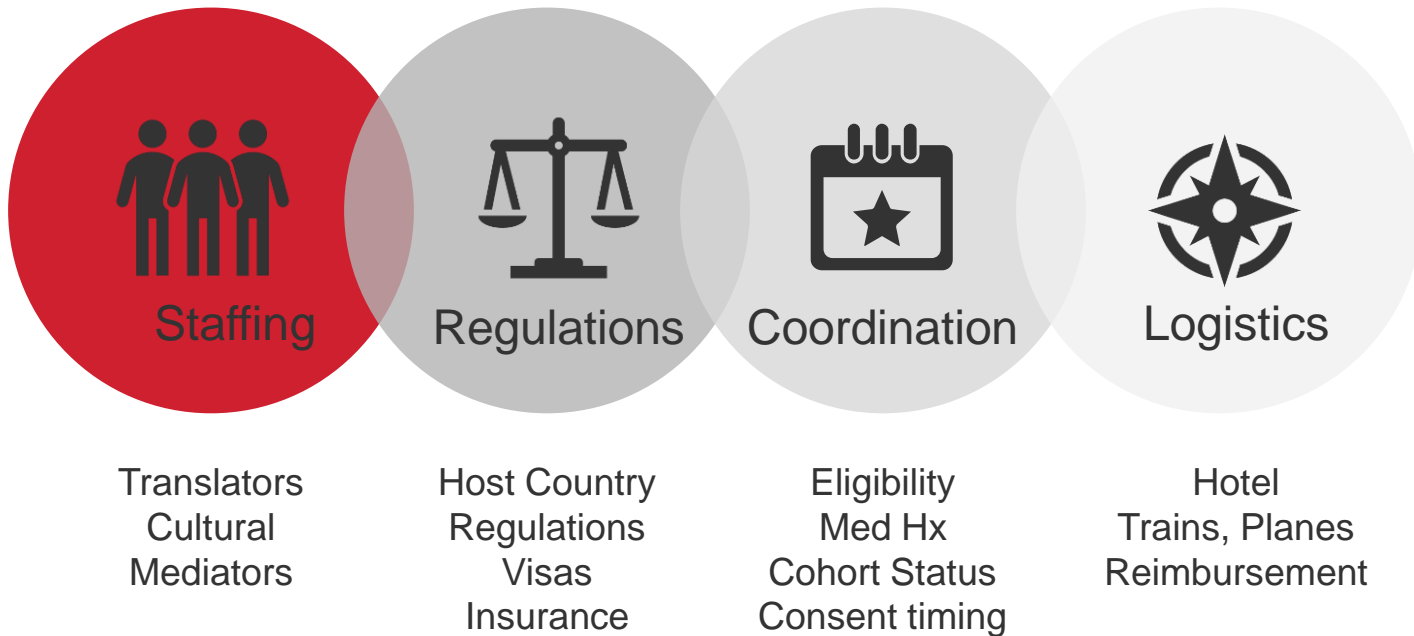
Staffing

Regulations

Coordination

Logistics

Translators
Cultural
Mediators

Host Country
Regulations
Visas
Insurance

Eligibility
Med Hx
Cohort Status
Consent timing

Hotel
Trains, Planes
Reimbursement